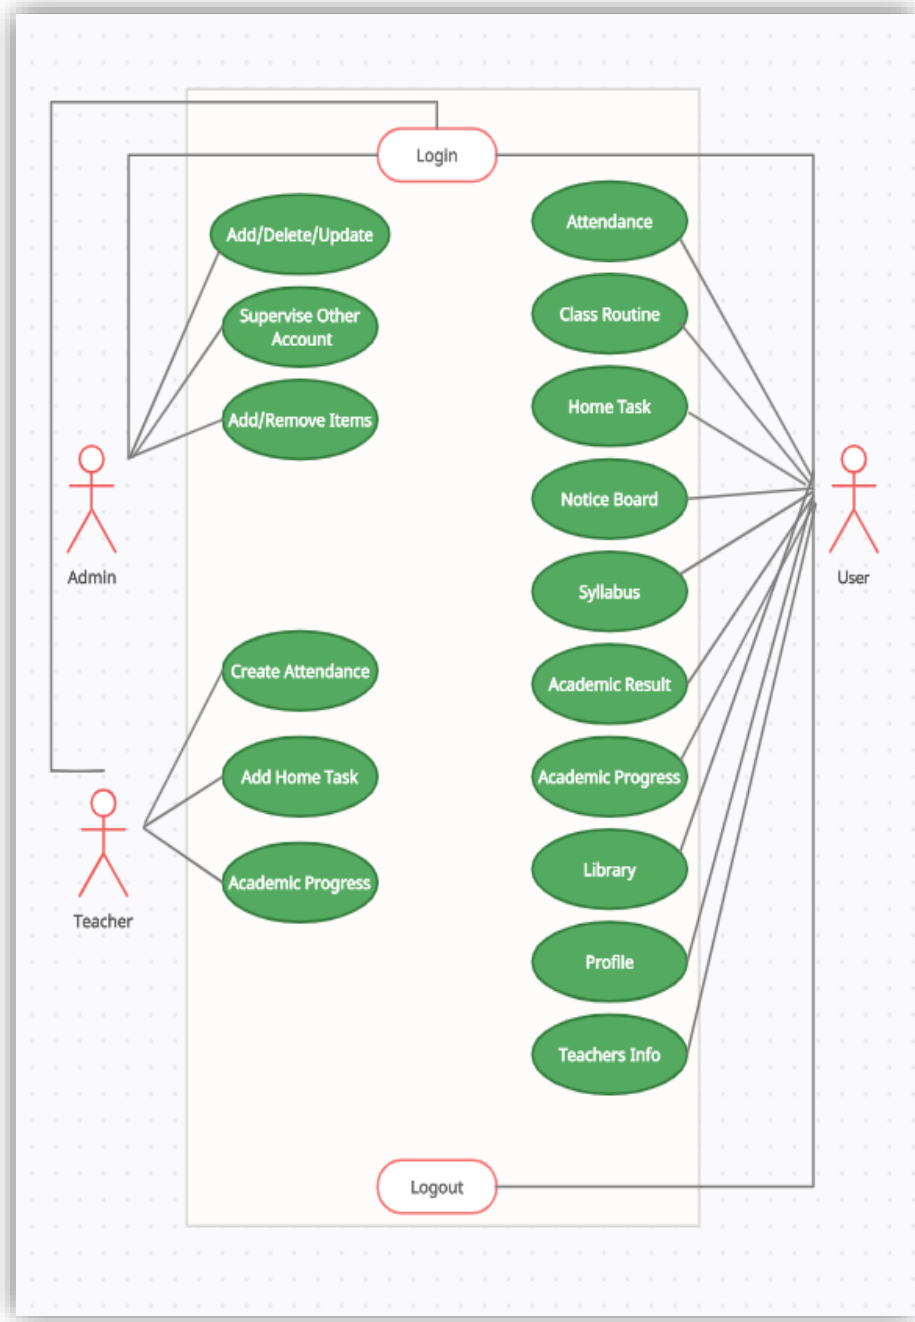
Login

Add/Delete/Update

Supervise Other Account

Add/Remove Items

Admin

Create Attendance

Add Home Task

Academic Progress

Teacher

Attendance

Class Routine

Home Task

Notice Board

Syllabus

Academic Result

Academic Progress

Library

Profile

Teachers Info

User

Logout